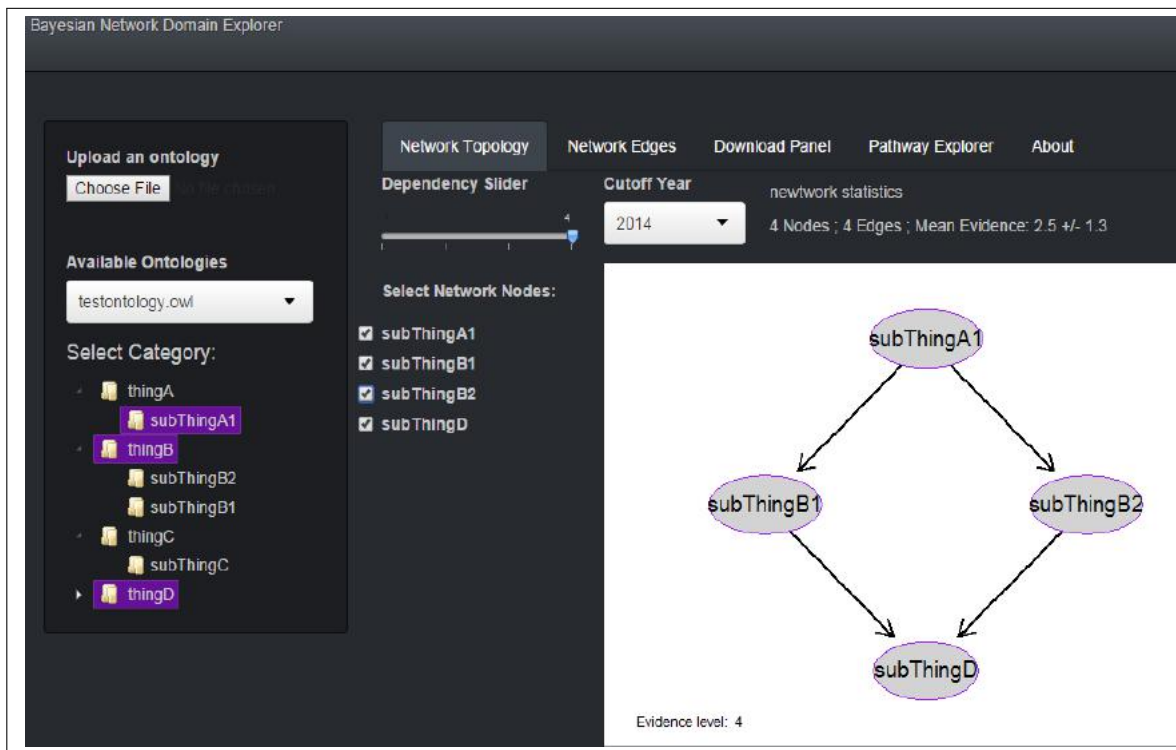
Bayesian Network Domain Explorer

Upload an ontology
Choose File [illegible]

Available Ontologies
testontology.owl

Select Category:
thingA
subThingA1
thingB
subThingB2
subThingB1
thingC
subThingC
thingD

Network Topology
Network Edges
Download Panel
Pathway Explorer
About

Dependency Slider
4

Cutoff Year
2014

newtwork statistics
4 Nodes ; 4 Edges ; Mean Evidence: 2.5 +/- 1.3

Select Network Nodes:
subThingA1
subThingB1
subThingB2
subThingD

subThingA1
subThingB1
subThingB2
subThingD

Evidence level: 4